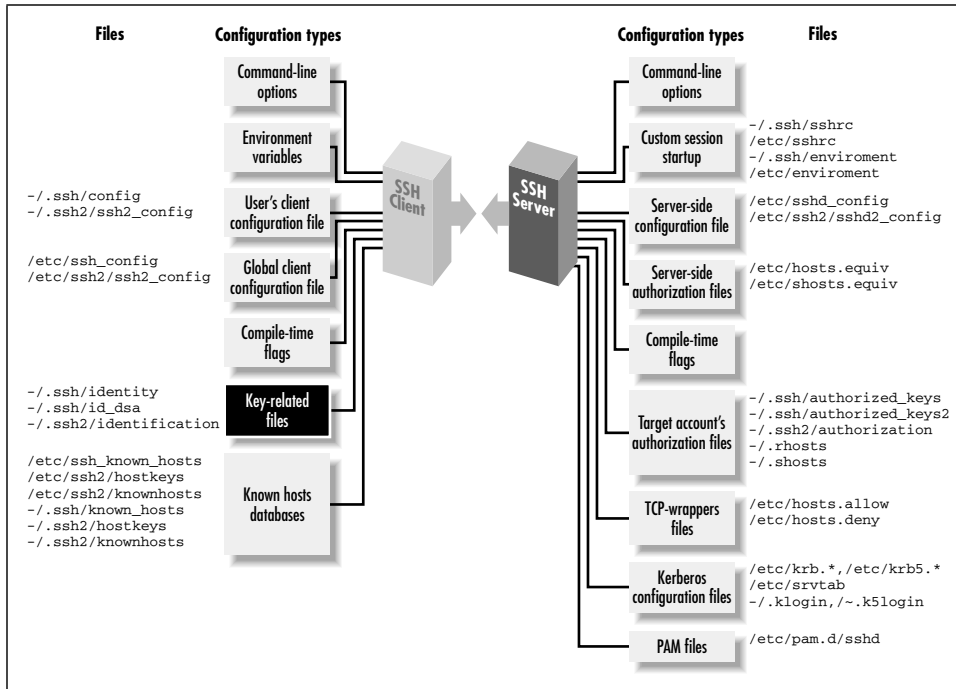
Files

Configuration types

Command-line options

Environment variables

-/.ssh/config
-/.ssh2/ssh2_config

User's client configuration file

/etc/ssh_config
/etc/ssh2/ssh2_config

Global client configuration file

Compile-time flags

-/.ssh/identity
-/.ssh/id_dsa
-/.ssh2/identification

Key-related files

/etc/ssh_known_hosts
/etc/ssh2/hostkeys
/etc/ssh2/knownhosts
-/.ssh/known_hosts
-/.ssh2/hostkeys
-/.ssh2/knownhosts

Known hosts databases

SSH Client

SSH Server

Configuration types

Files

Command-line options

Custom session startup

-/.ssh/sshrc
/etc/sshrc
-/.ssh/enviroment
/etc/enviroment

Server-side configuration file

/etc/sshd_config
/etc/ssh2/sshd2_config

Server-side authorization files

/etc/hosts.equiv
/etc/shosts.equiv

Compile-time flags

Target account's authorization files

-/.ssh/authorized_keys
-/.ssh/authorized_keys2
-/.ssh2/authorization
-/.rhosts
-/.shosts

TCP-wrappers files

/etc/hosts.allow
/etc/hosts.deny

Kerberos configuration files

/etc/krb.*,/etc/krb5.*
/etc/srvtab
-/.klogin,/~.k5login

PAM files

/etc/pam.d/sshd